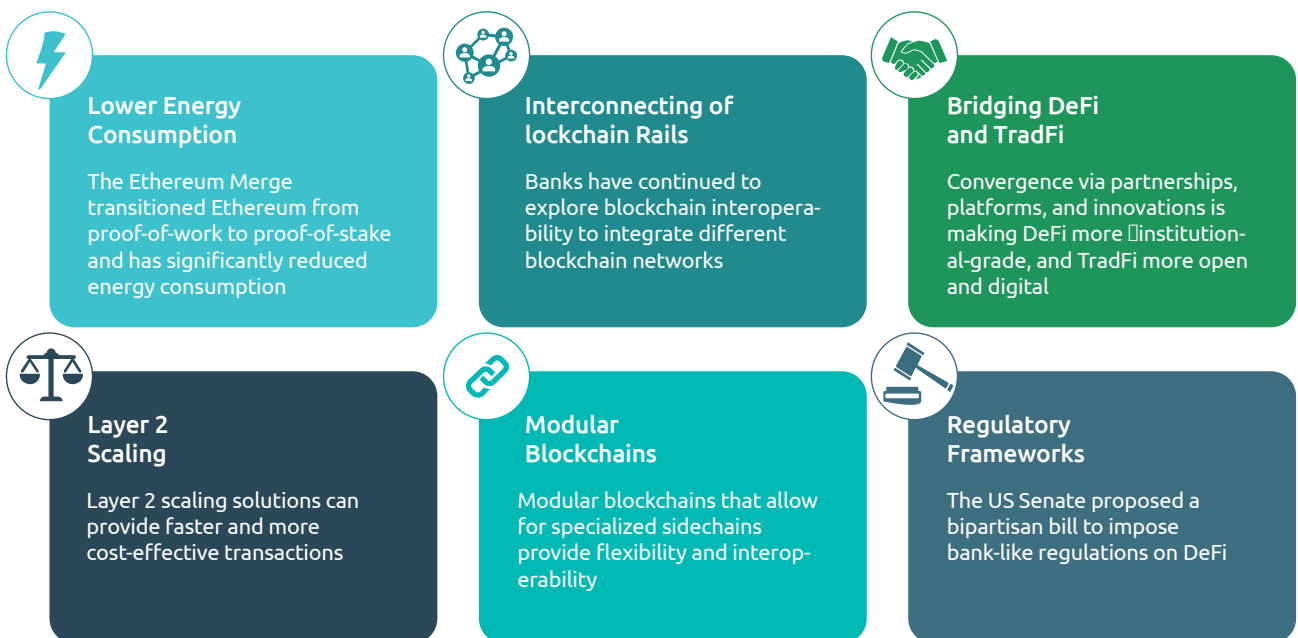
Lower Energy Consumption

The Ethereum Merge transitioned Ethereum from proof-of-work to proof-of-stake and has significantly reduced energy consumption

Interconnecting of lockchain Rails

Banks have continued to explore blockchain interoperability to integrate different blockchain networks

Bridging DeFi and TradFi

Convergence via partnerships, platforms, and innovations is making DeFi more institutional-grade, and TradFi more open and digital

Layer 2 Scaling

Layer 2 scaling solutions can provide faster and more cost-effective transactions

Modular Blockchains

Modular blockchains that allow for specialized sidechains provide flexibility and interoperability

Regulatory Frameworks

The US Senate proposed a bipartisan bill to impose bank-like regulations on DeFi